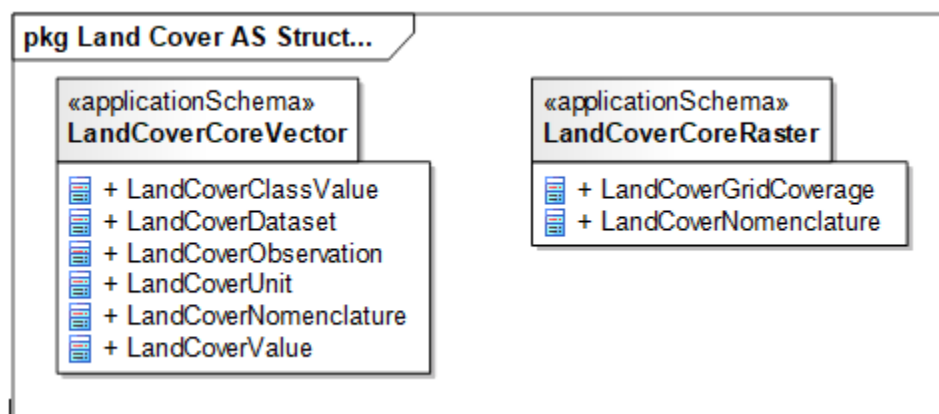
pkg Land Cover AS Struct...

«applicationSchema»
LandCoverCoreVector

+ LandCoverClassValue
+ LandCoverDataset
+ LandCoverObservation
+ LandCoverUnit
+ LandCoverNomenclature
+ LandCoverValue

«applicationSchema»
LandCoverCoreRaster

+ LandCoverGridCoverage
+ LandCoverNomenclature